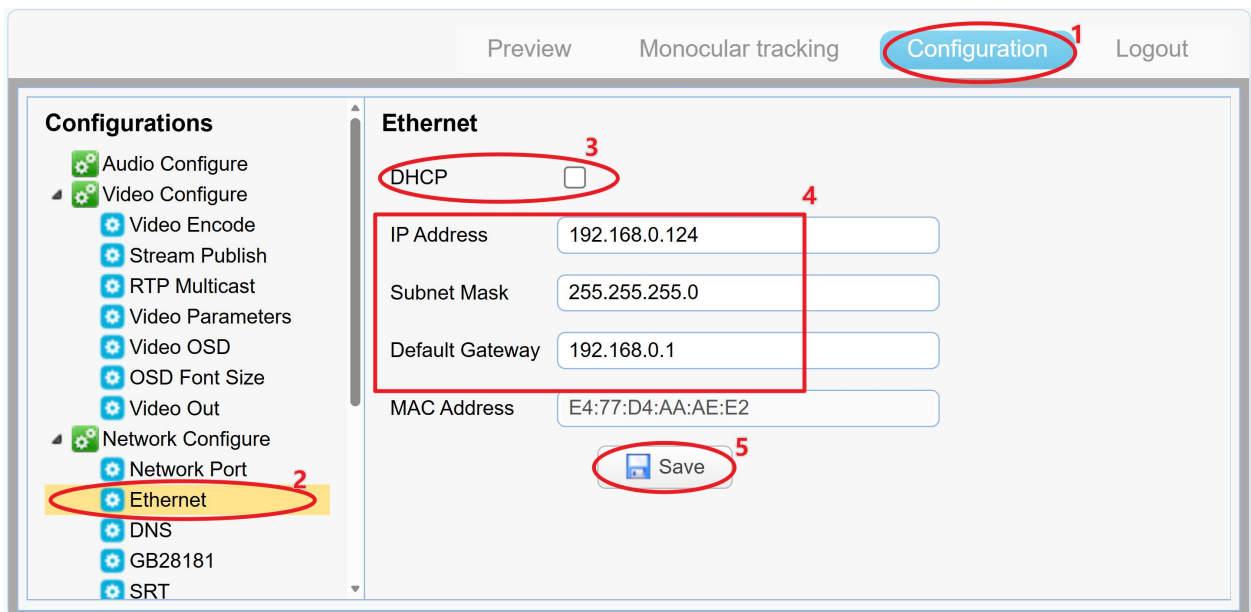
Preview Monocular tracking Configuration 1 Logout

Configurations
Audio Configure
Video Configure
Video Encode
Stream Publish
RTP Multicast
Video Parameters
Video OSD
OSD Font Size
Video Out
Network Configure
Network Port
2
Ethernet
DNS
GB28181
SRT

Ethernet
DHCP 3
4
IP Address 192.168.0.124
Subnet Mask 255.255.255.0
Default Gateway 192.168.0.1
MAC Address E4:77:D4:AA:AE:E2
5
Save